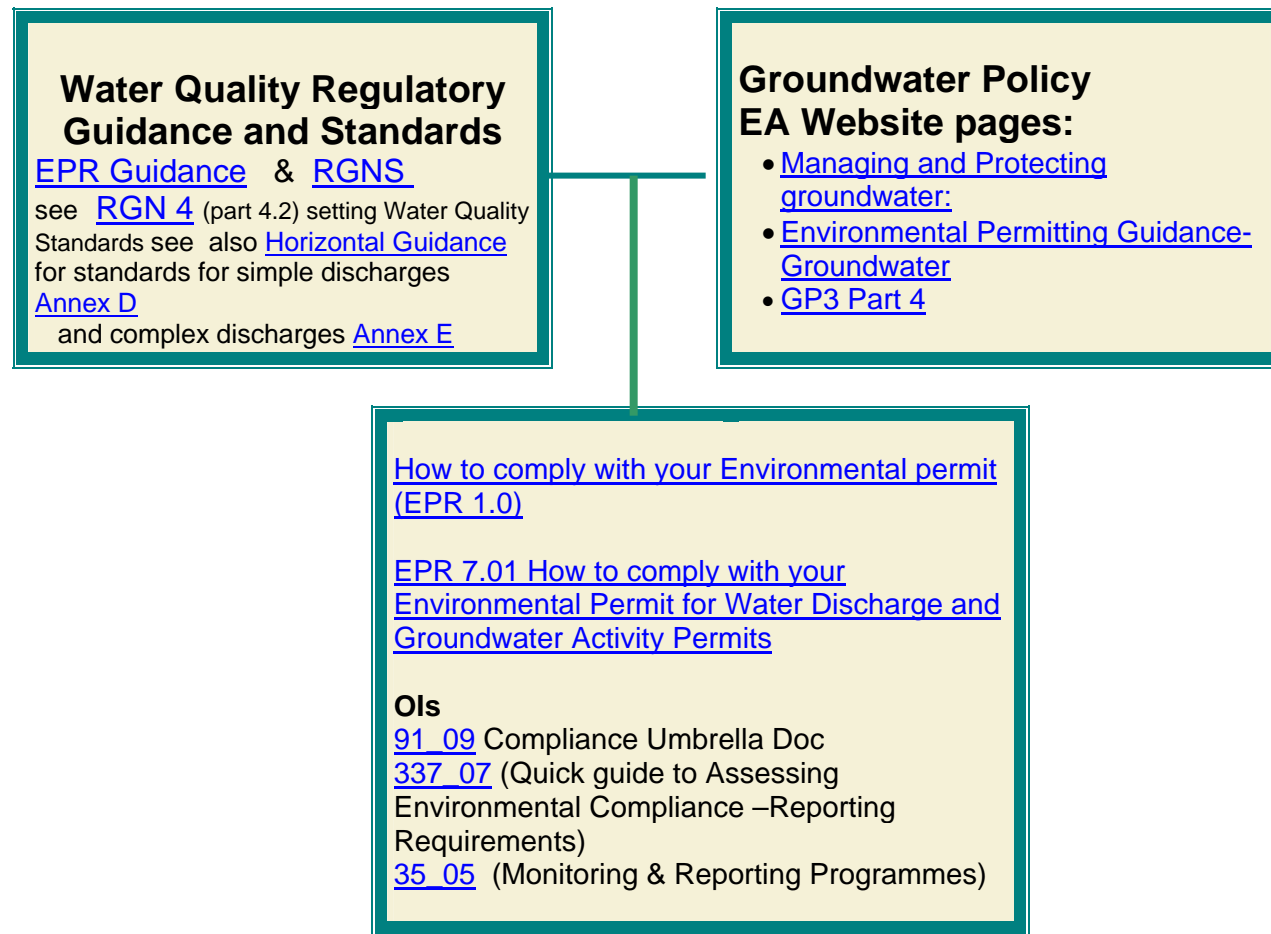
Water Quality Regulatory Guidance and Standards
EPR Guidance & RGNS
see RGN 4 (part 4.2) setting Water Quality Standards see also Horizontal Guidance for standards for simple discharges Annex D
and complex discharges Annex E

Groundwater Policy
EA Website pages:
• Managing and Protecting groundwater:
• Environmental Permitting Guidance-Groundwater
• GP3 Part 4

How to comply with your Environmental permit (EPR 1.0)

EPR 7.01 How to comply with your Environmental Permit for Water Discharge and Groundwater Activity Permits

OIs
91_09 Compliance Umbrella Doc
337_07 (Quick guide to Assessing Environmental Compliance –Reporting Requirements)
35_05 (Monitoring & Reporting Programmes)